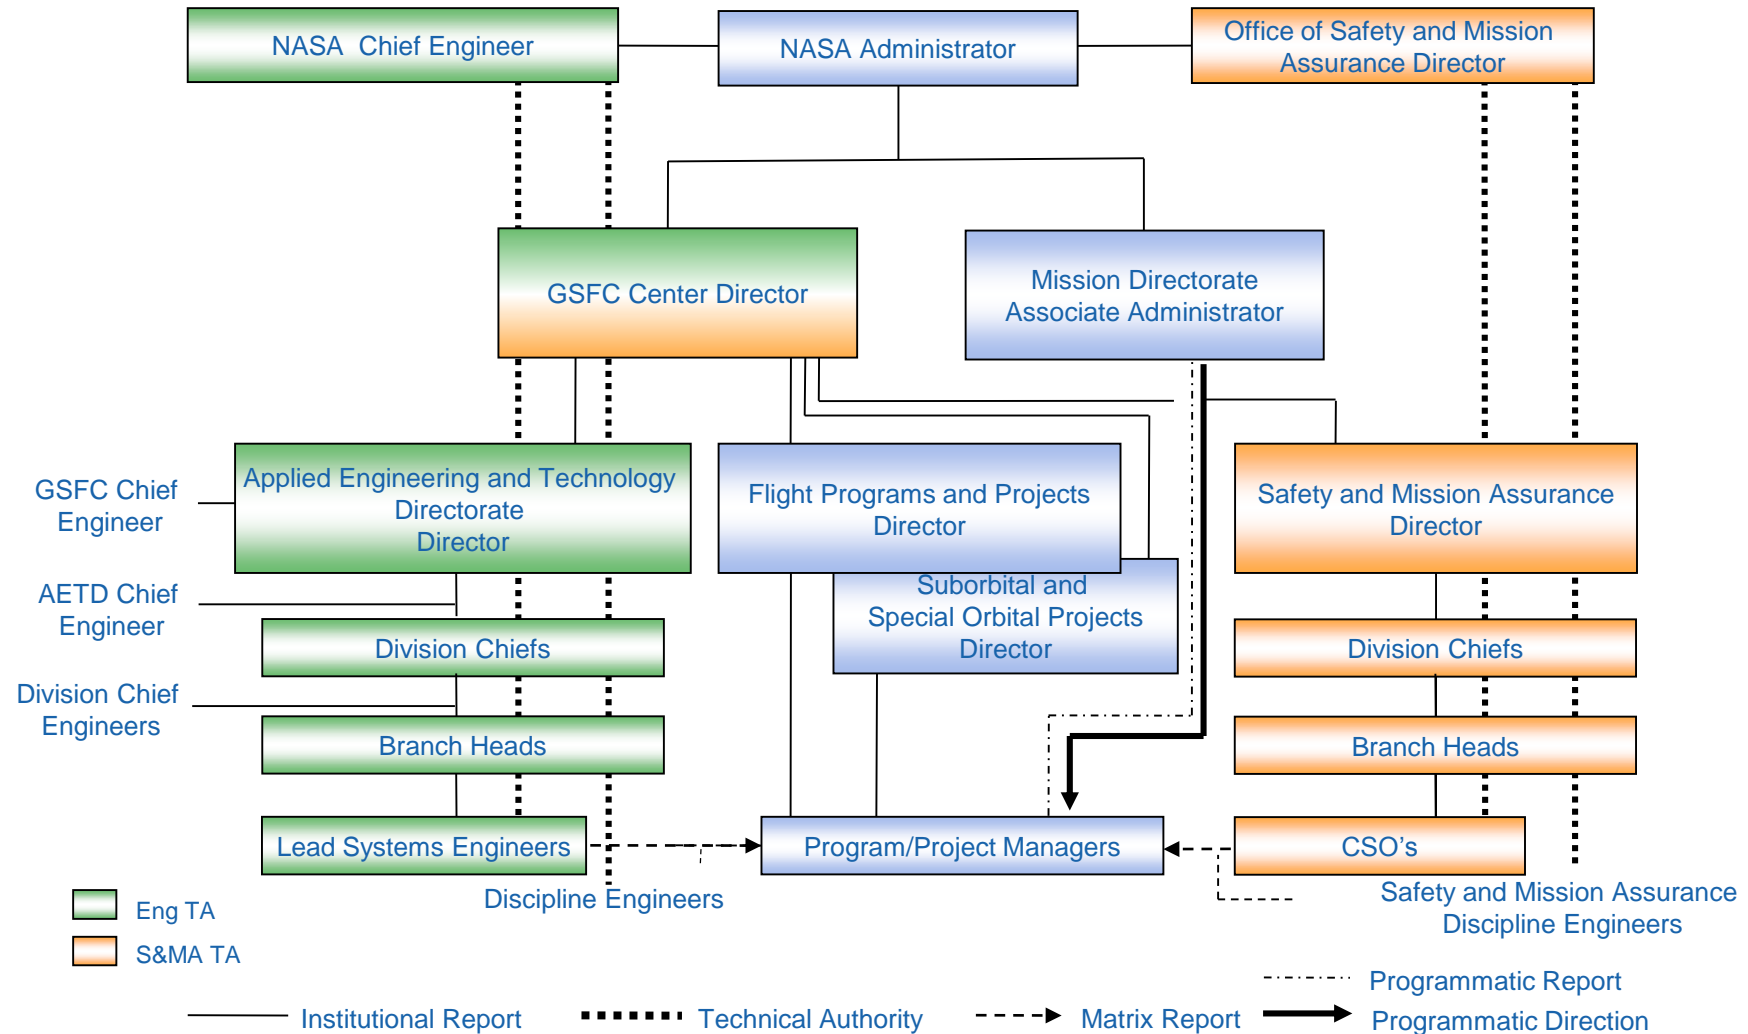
NASA Chief Engineer

NASA Administrator

Office of Safety and Mission Assurance Director

GSFC Center Director

Mission Directorate Associate Administrator

GSFC Chief Engineer

Applied Engineering and Technology Directorate Director

Flight Programs and Projects Director

Safety and Mission Assurance Director

AETD Chief Engineer

Suborbital and Special Orbital Projects Director

Division Chiefs

Division Chiefs

Division Chief Engineers

Branch Heads

Branch Heads

Lead Systems Engineers

Program/Project Managers

CSO's

Discipline Engineers

Safety and Mission Assurance Discipline Engineers

Eng TA

S&MA TA

Programmatic Report

Institutional Report

Technical Authority

Matrix Report

Programmatic Direction